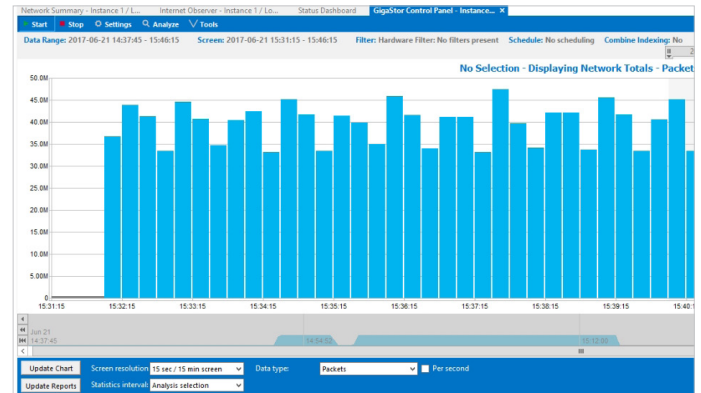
Network Summary - Instance 1 / L... Internet Observer - Instance 1 / Lo... Status Dashboard GigaStor Control Panel - Instance... ✕

Start Stop Settings Analyze Tools

Data Range: 2017-06-21 14:37:45 - 15:46:15 Screen: 2017-06-21 15:31:15 - 15:46:15 Filter: Hardware Filter: No filters present Schedule: No scheduling Combine Indexing: No

No Selection - Displaying Network Totals - Packet

50.0M
45.0M
40.0M
35.0M
30.0M
25.0M
20.0M
15.0M
10.0M
5.00M
0

15:31:15 15:32:15 15:33:15 15:34:15 15:35:15 15:36:15 15:37:15 15:38:15 15:39:15 15:40:1

Jun 21
14:37:45
14:54:53
15:12:00

Update Chart Screen resolution 15 sec / 15 min screen Data type: Packets Per second

Update Reports Statistics interval: Analysis selection